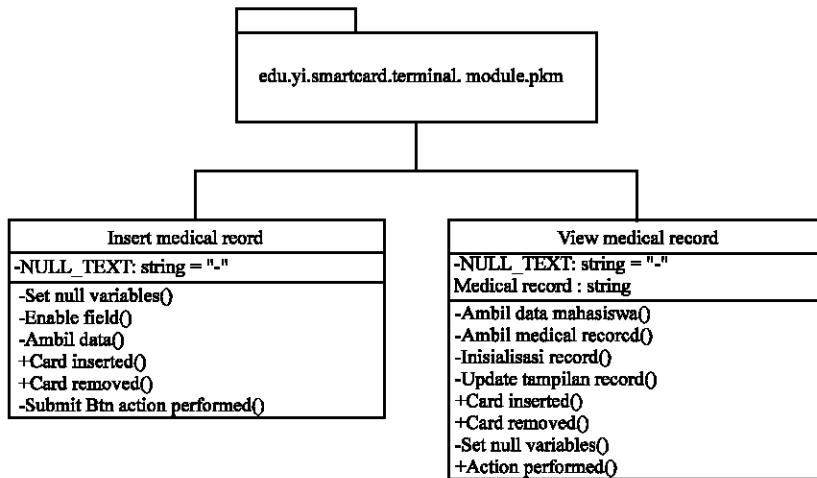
edu.yi.smartcard.terminal. module.pkm

Insert medical reord

-NULL_TEXT: string = "-"

-Set null variables()
-Enable field()
-Ambil data()
+Card inserted()
+Card removed()
-Submit Btn action performed()

View medical record

-NULL_TEXT: string = "-"
Medical record : string

-Ambil data mahasiswa()
-Ambil medical recorcd()
-Inisialisasi record()
-Update tampilan record()
+Card inserted()
+Card removed()
-Set null variables()
+Action performed()